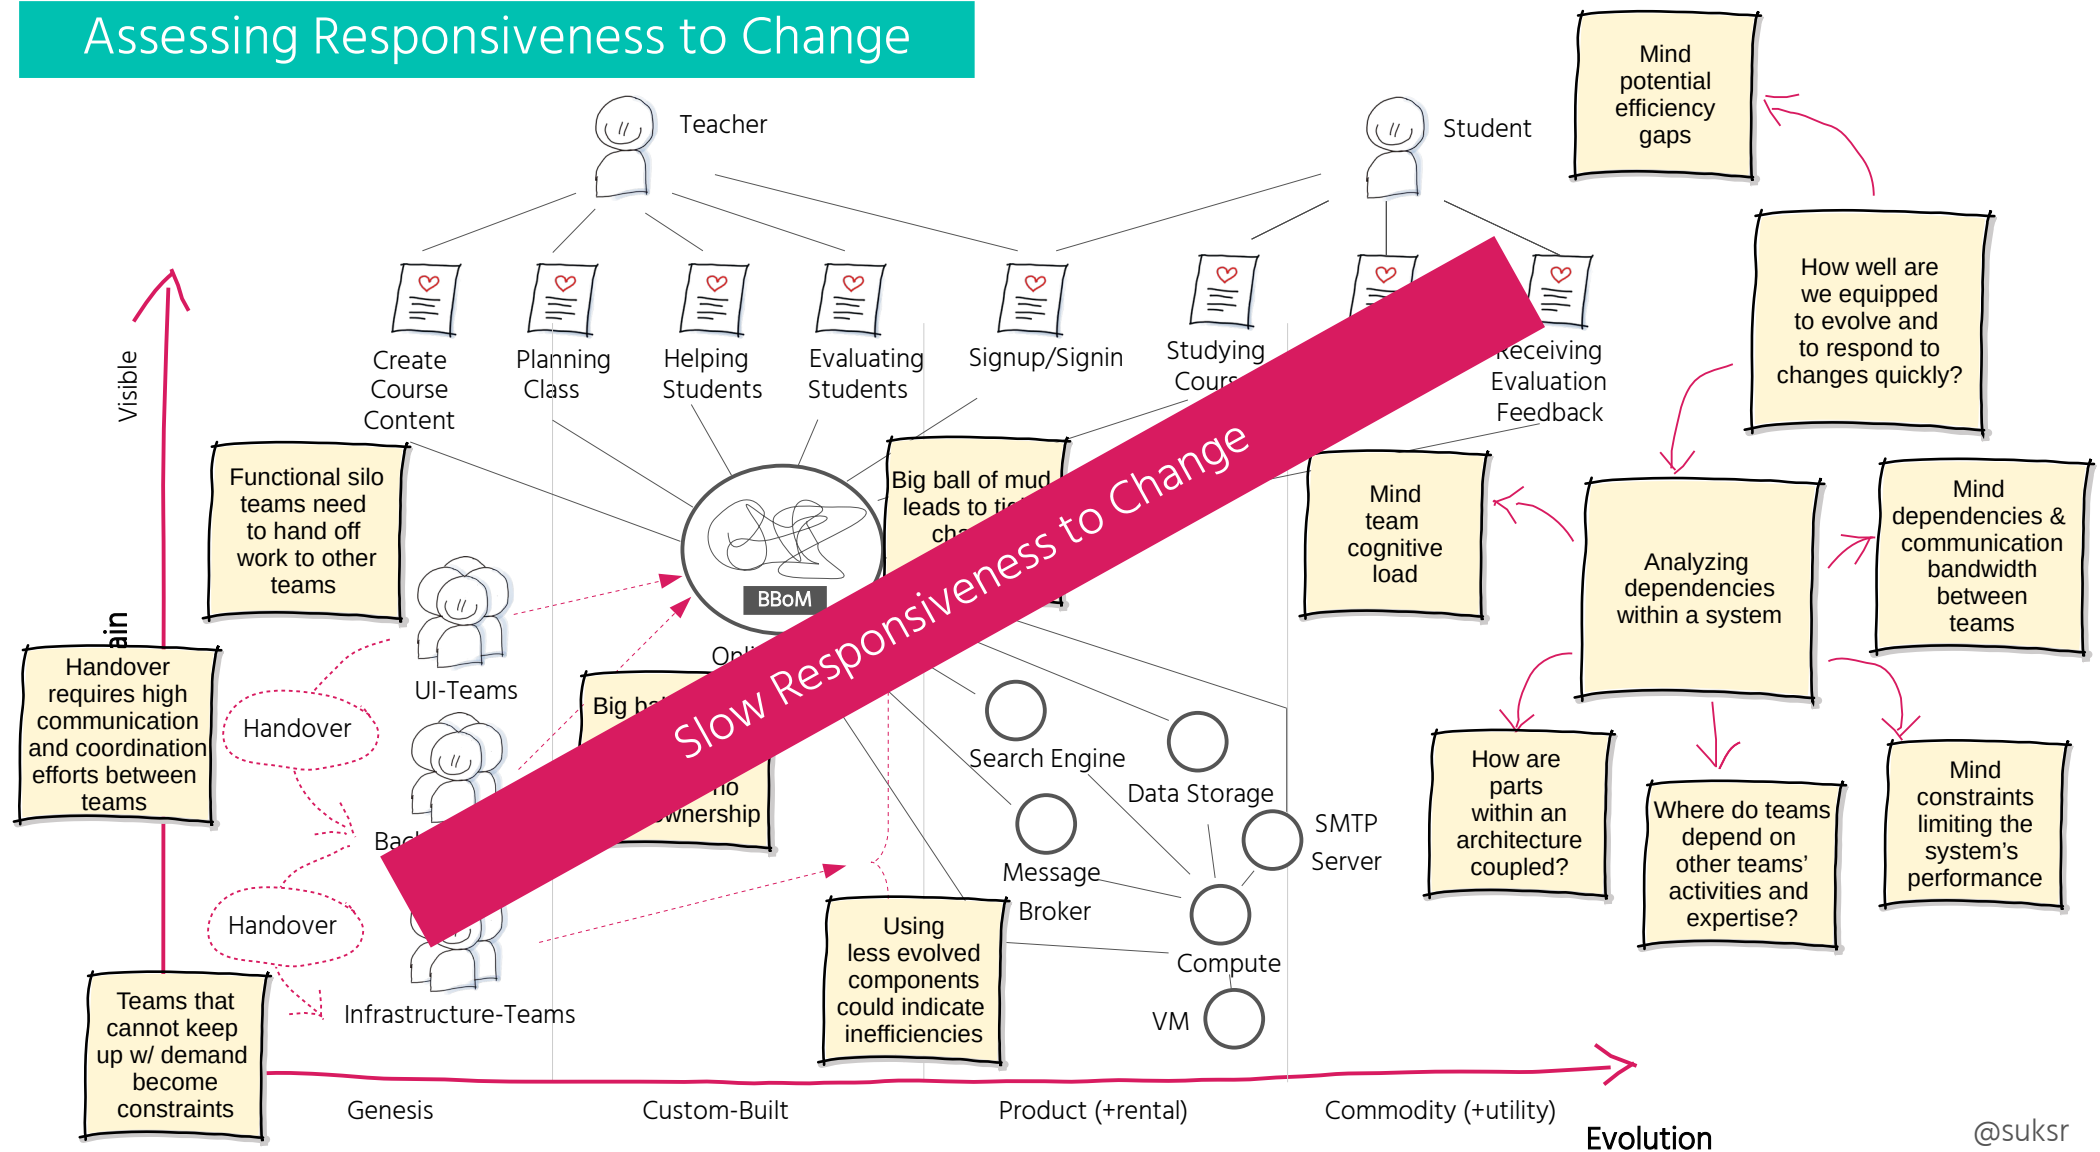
Assessing Responsiveness to Change

Teacher

Student

Mind potential efficiency gaps

How well are we equipped to evolve and to respond to changes quickly?

Create Course Content

Planning Class

Helping Students

Evaluating Students

Signup/Signin

Studying Cours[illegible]

Receiving Evaluation Feedback

Visible

Functional silo teams need to hand off work to other teams

Big ball of mud leads to ti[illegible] cha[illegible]

BBoM

Mind team cognitive load

Analyzing dependencies within a system

Mind dependencies & communication bandwidth between teams

ain

Handover requires high communication and coordination efforts between teams

Handover

UI-Teams

On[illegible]

Big ba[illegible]

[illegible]no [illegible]wnership

Slow Responsiveness to Change

Search Engine

Data Storage

SMTP Server

How are parts within an architecture coupled?

Where do teams depend on other teams' activities and expertise?

Mind constraints limiting the system's performance

Bac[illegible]

Message Broker

Handover

Using less evolved components could indicate inefficiencies

Compute

Teams that cannot keep up w/ demand become constraints

Infrastructure-Teams

VM

Genesis

Custom-Built

Product (+rental)

Commodity (+utility)

Evolution

@suksr